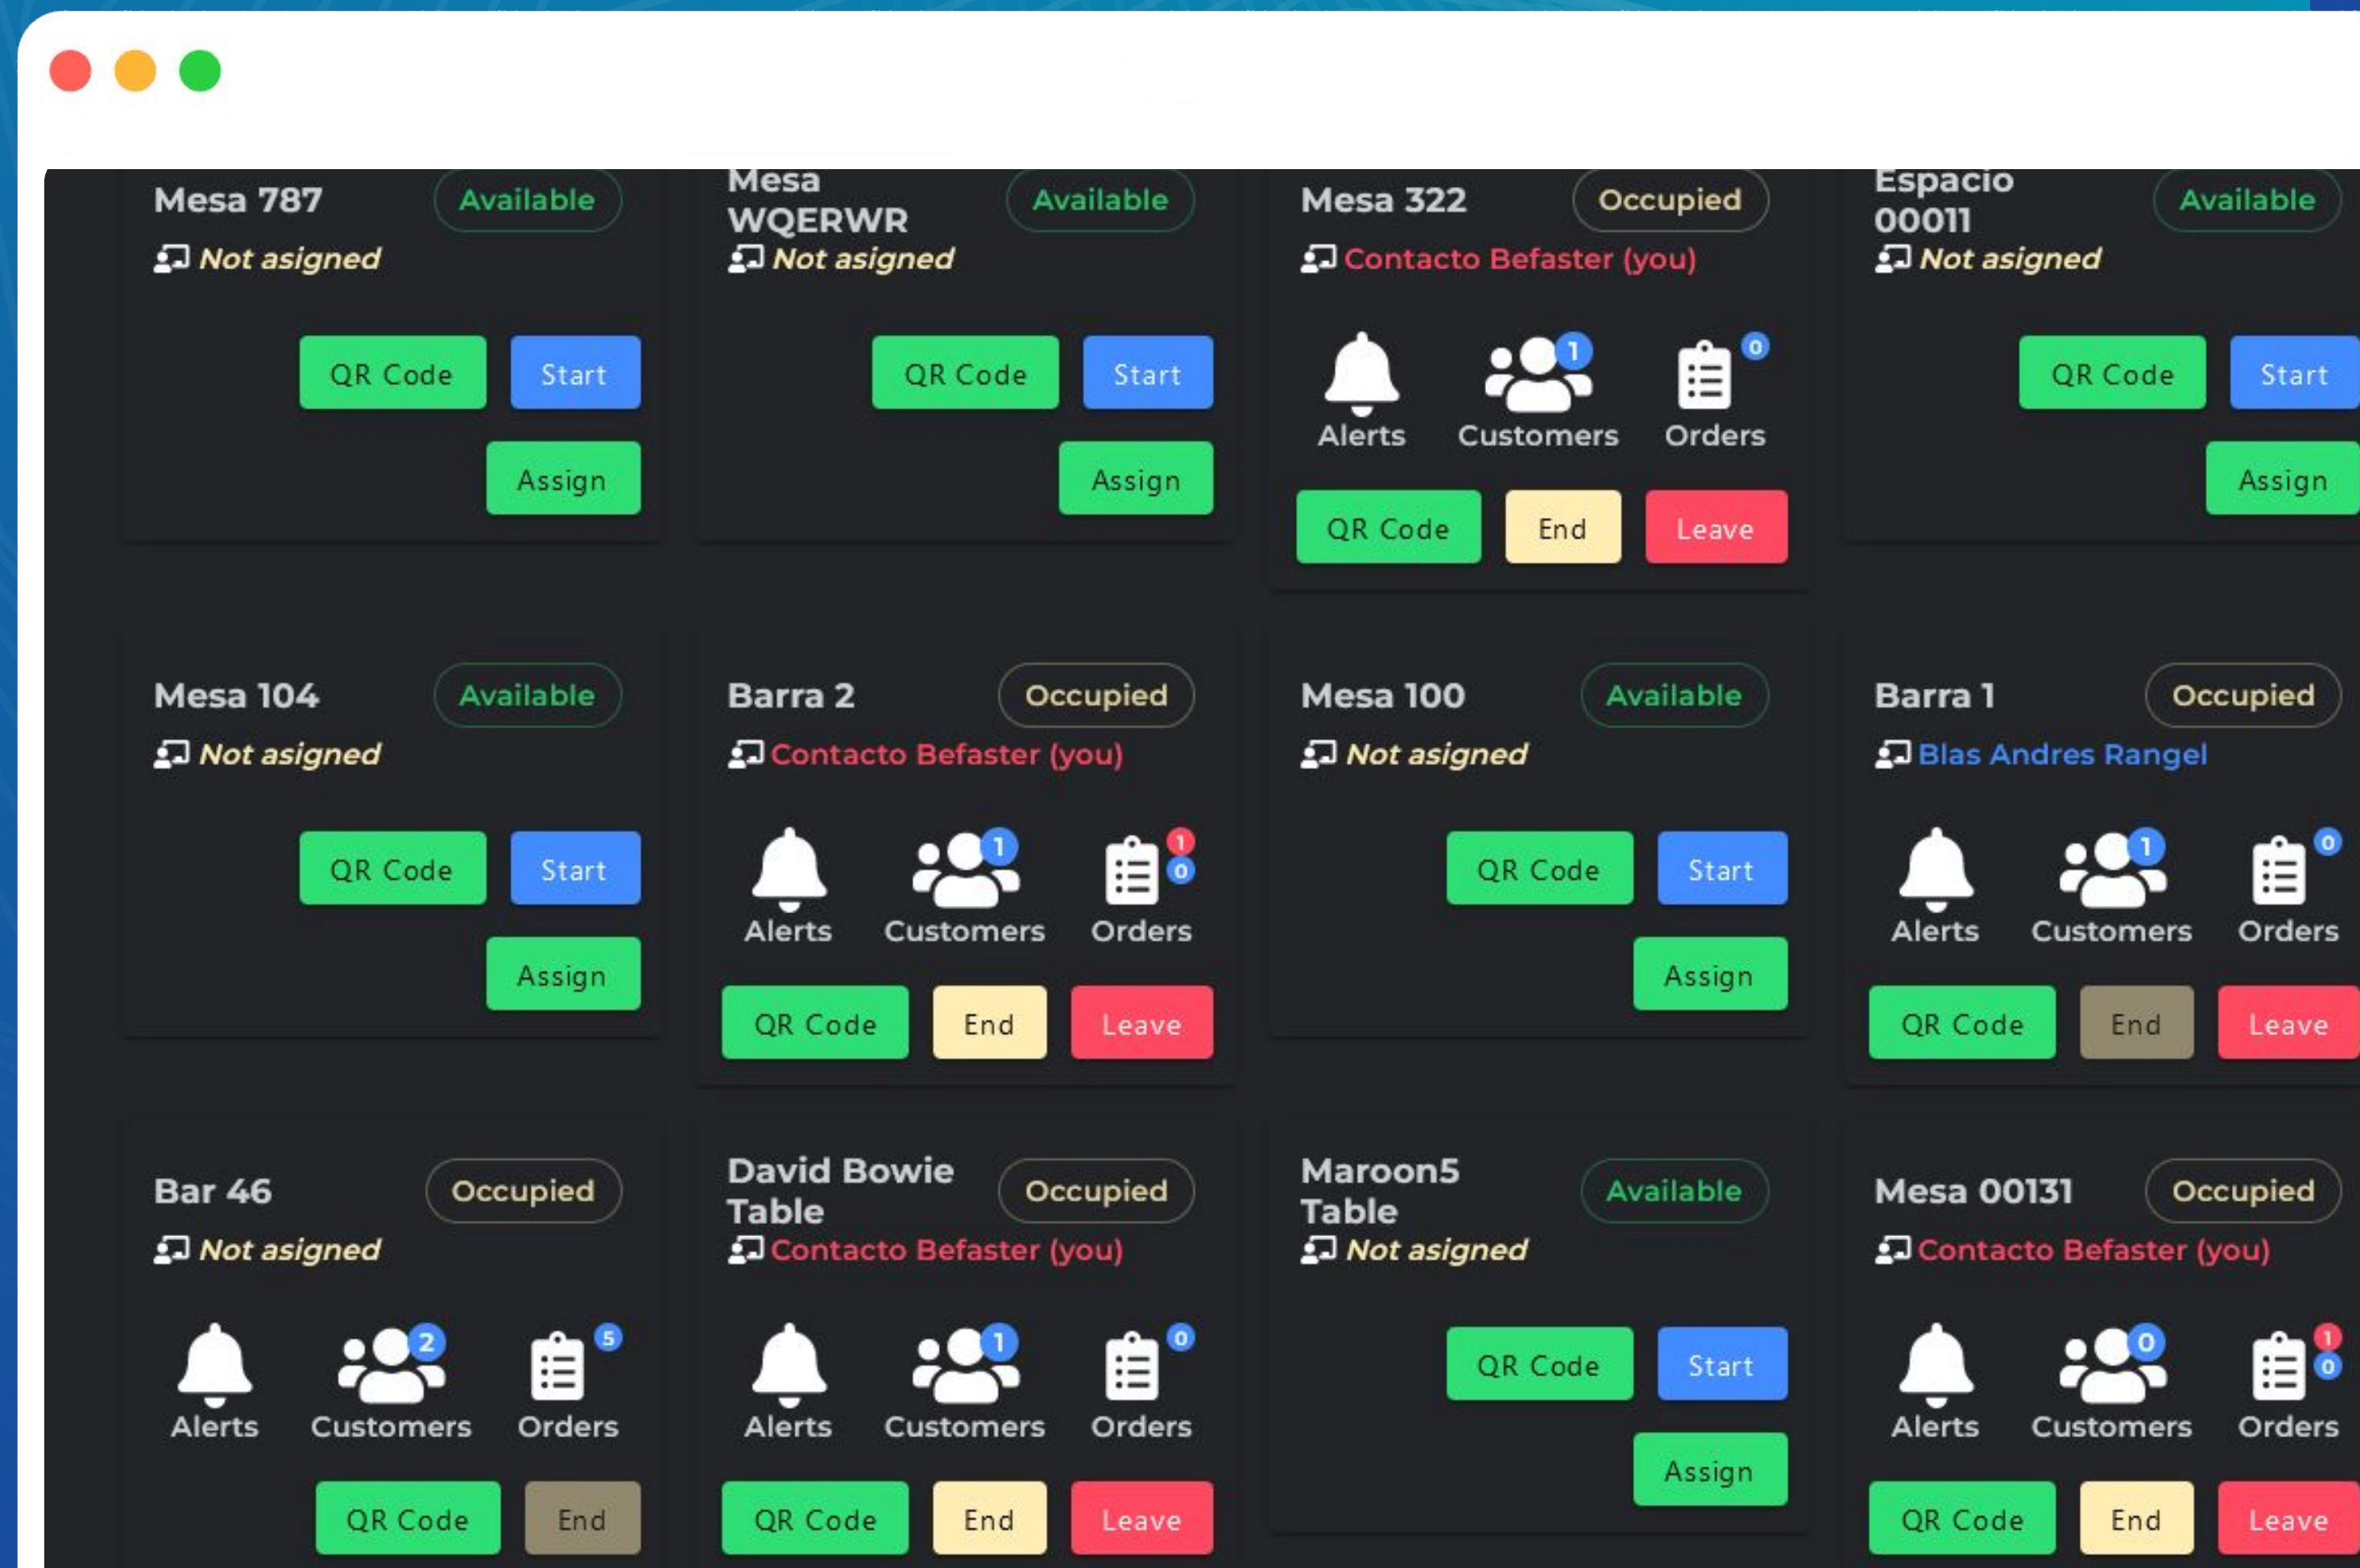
Mesa 787
Available
Not asigned
QR Code
Start
Assign

Mesa WQERWR
Available
Not asigned
QR Code
Start
Assign

Mesa 322
Occupied
Contacto Befaster (you)
Alerts
1
Customers
0
Orders
QR Code
End
Leave

Espacio 00011
Available
Not asigned
QR Code
Start
Assign

Mesa 104
Available
Not asigned
QR Code
Start
Assign

Barra 2
Occupied
Contacto Befaster (you)
Alerts
1
Customers
1
0
Orders
QR Code
End
Leave

Mesa 100
Available
Not asigned
QR Code
Start
Assign

Barra 1
Occupied
Blas Andres Rangel
Alerts
1
Customers
0
Orders
QR Code
End
Leave

Bar 46
Occupied
Not asigned
Alerts
2
Customers
5
Orders
QR Code
End

David Bowie Table
Occupied
Contacto Befaster (you)
Alerts
1
Customers
0
Orders
QR Code
End
Leave

Maroon5 Table
Available
Not asigned
QR Code
Start
Assign

Mesa 00131
Occupied
Contacto Befaster (you)
Alerts
0
Customers
1
0
Orders
QR Code
End
Leave